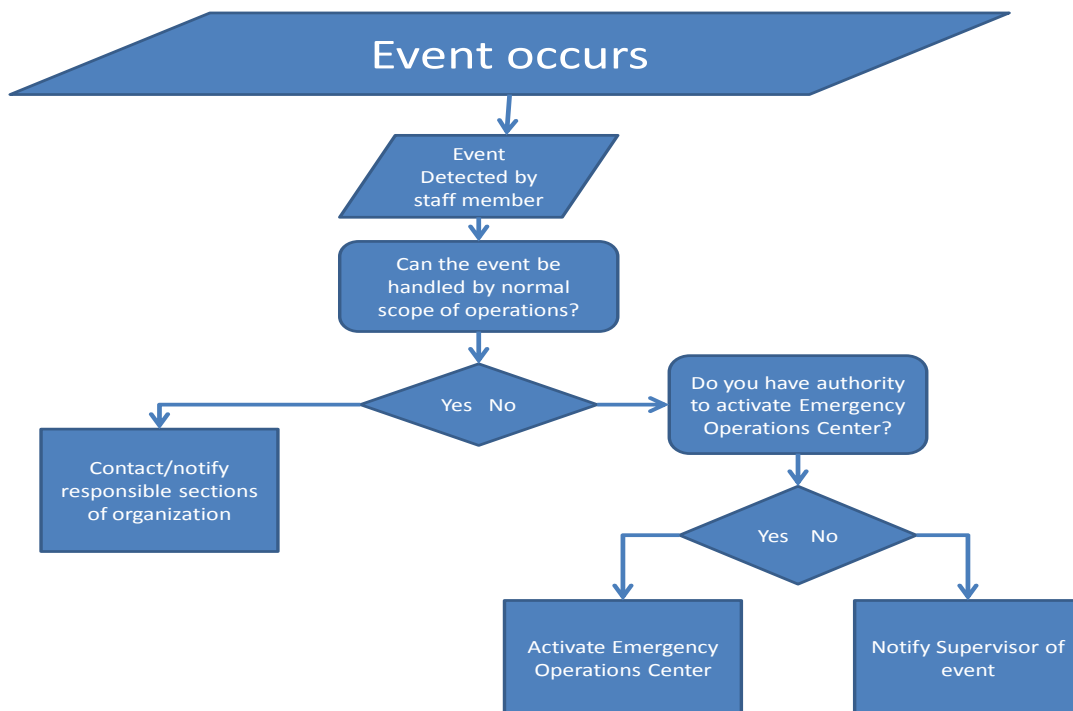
Event occurs

Event Detected by staff member

Can the event be handled by normal scope of operations?

Yes No

Contact/notify responsible sections of organization

Do you have authority to activate Emergency Operations Center?

Yes No

Activate Emergency Operations Center

Notify Supervisor of event